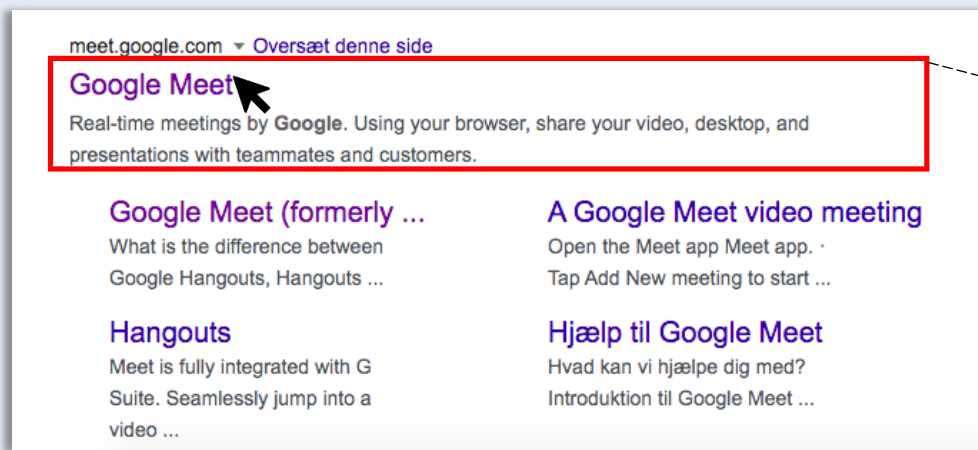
meet.google.com ▾ Oversæt denne side

Google Meet

Real-time meetings by Google. Using your browser, share your video, desktop, and presentations with teammates and customers.

Google Meet (formerly ...

What is the difference between Google Hangouts, Hangouts ...

A Google Meet video meeting

Open the Meet app Meet app. · Tap Add New meeting to start ...

Hangouts

Meet is fully integrated with G Suite. Seamlessly jump into a video ...

Hjælp til Google Meet

Hvad kan vi hjælpe dig med? Introduktion til Google Meet ...